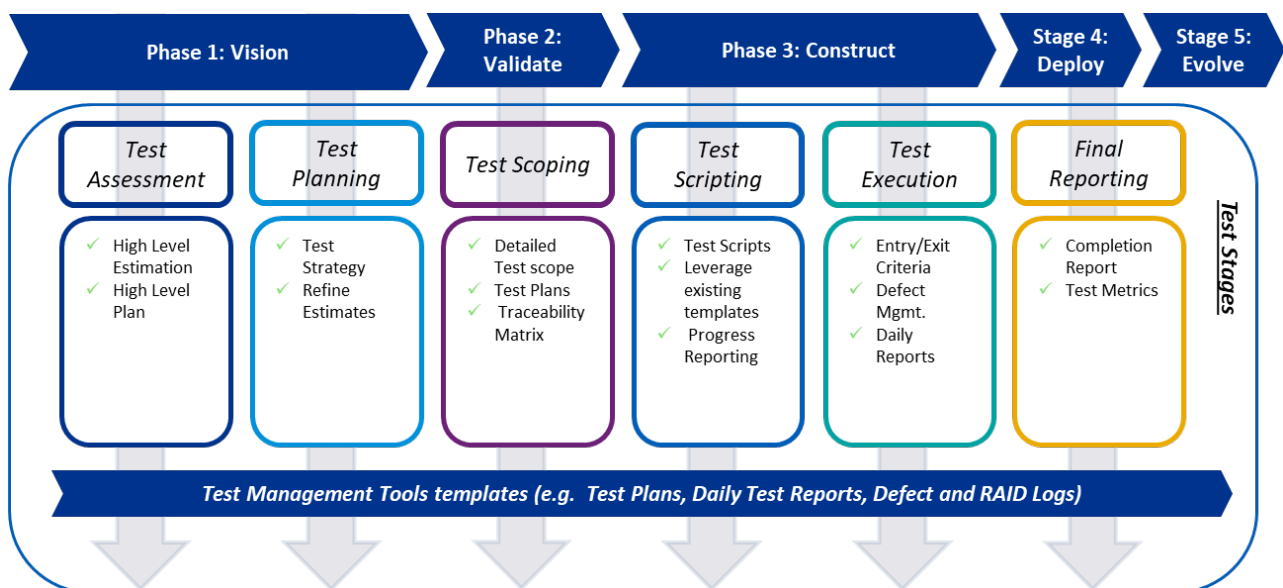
Phase 1: Vision

Phase 2: Validate

Phase 3: Construct

Stage 4: Deploy

Stage 5: Evolve

Test Assessment

✓ High Level Estimation
✓ High Level Plan

Test Planning

✓ Test Strategy
✓ Refine Estimates

Test Scoping

✓ Detailed Test scope
✓ Test Plans
✓ Traceability Matrix

Test Scripting

✓ Test Scripts
✓ Leverage existing templates
✓ Progress Reporting

Test Execution

✓ Entry/Exit Criteria
✓ Defect Mgmt.
✓ Daily Reports

Final Reporting

✓ Completion Report
✓ Test Metrics

Test Stages

Test Management Tools templates (e.g. Test Plans, Daily Test Reports, Defect and RAID Logs)